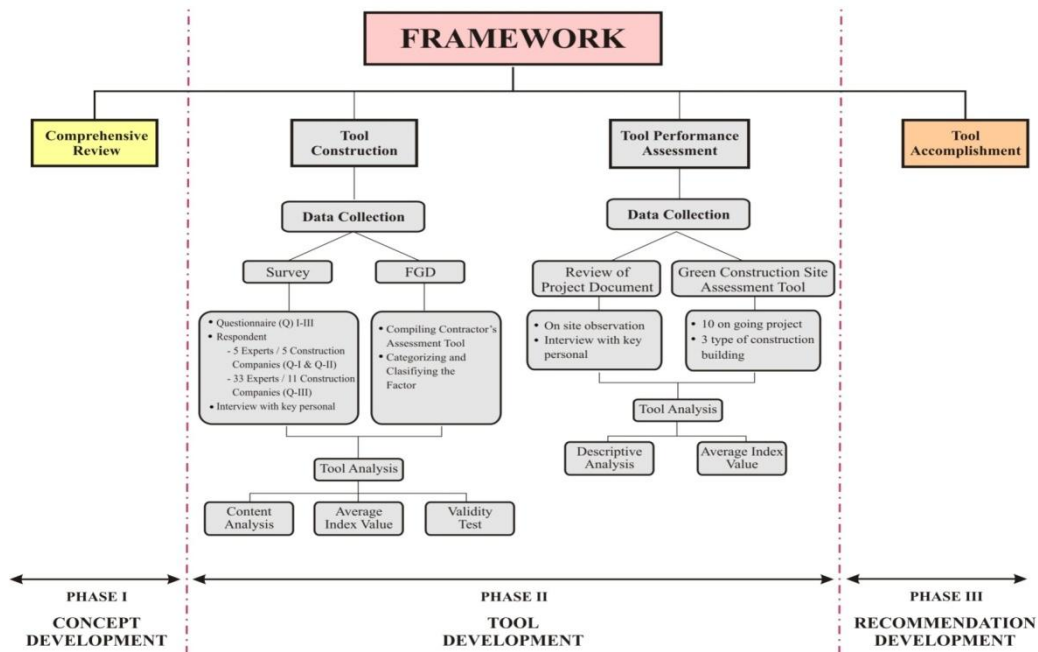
FRAMEWORK

Comprehensive Review

Tool Construction

Data Collection

Survey

FGD

• Questionnaire (Q) I-III
• Respondent
- 5 Experts / 5 Construction Companies (Q-I & Q-II)
- 33 Experts / 11 Construction Companies (Q-III)
• Interview with key personal

• Compiling Contractor's Assessment Tool
• Categorizing and Clasifiying the Factor

Tool Analysis

Content Analysis

Average Index Value

Validity Test

Tool Performance Assessment

Data Collection

Review of Project Document

Green Construction Site Assessment Tool

• On site observation
• Interview with key personal

• 10 on going project
• 3 type of construction building

Tool Analysis

Descriptive Analysis

Average Index Value

Tool Accomplishment

PHASE I
CONCEPT DEVELOPMENT

PHASE II
TOOL DEVELOPMENT

PHASE III
RECOMMENDATION DEVELOPMENT